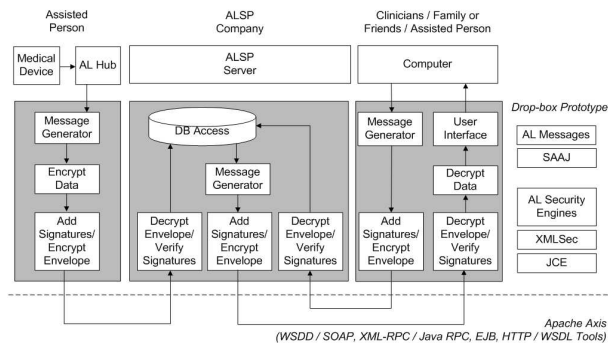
Assisted Person

ALSP Company

Clinicians / Family or Friends / Assisted Person

Medical Device

AL Hub

ALSP Server

Computer

Drop-box Prototype

Message Generator

DB Access

Message Generator

User Interface

AL Messages

SAAJ

Encrypt Data

Message Generator

Decrypt Data

AL Security Engines

Add Signatures/ Encrypt Envelope

Decrypt Envelope/ Verify Signatures

Add Signatures/ Encrypt Envelope

Decrypt Envelope/ Verify Signatures

Add Signatures/ Encrypt Envelope

Decrypt Envelope/ Verify Signatures

XMLSec

JCE

Apache Axis
(WSDD / SOAP, XML-RPC / Java RPC, EJB, HTTP / WSDL Tools)